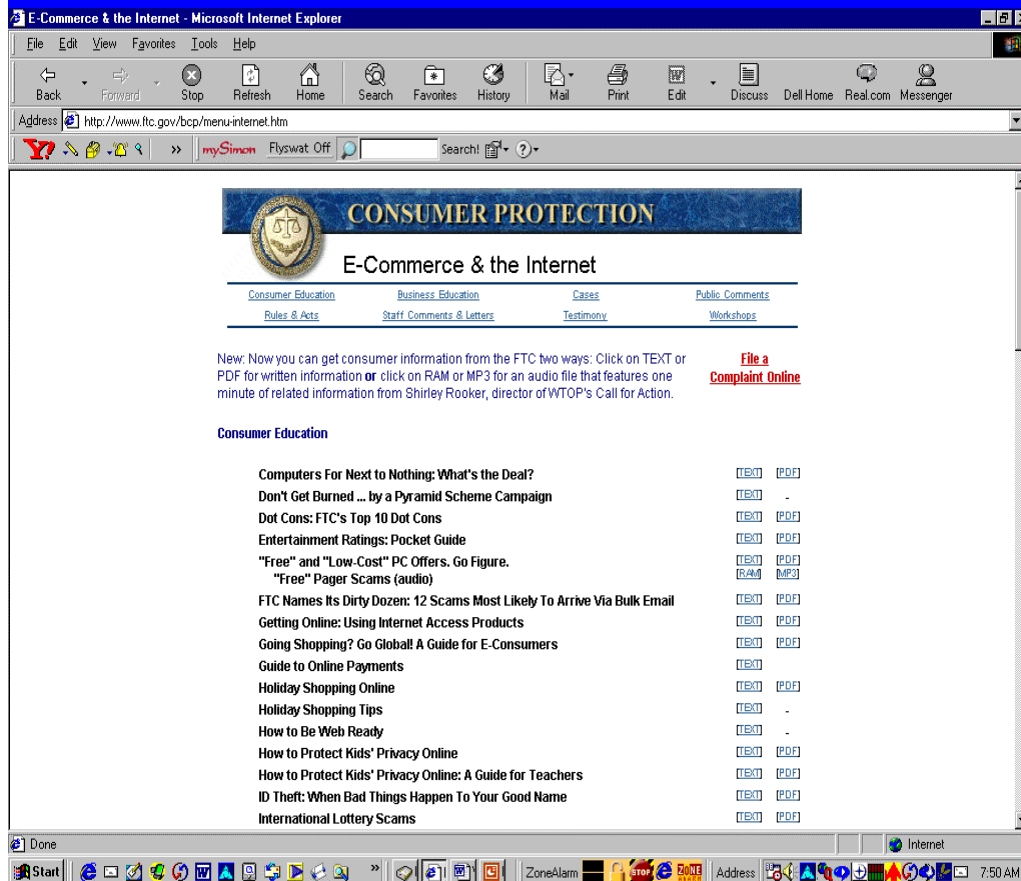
E-Commerce & the Internet - Microsoft Internet Explorer

File Edit View Favorites Tools Help

Back Forward Stop Refresh Home Search Favorites History Mail Print Edit Discuss Dell Home Real.com Messenger

Address http://www.ftc.gov/bcp/menu-internet.htm

» mySimon Flyswat Off Search!

CONSUMER PROTECTION

E-Commerce & the Internet

Consumer Education | Business Education | Cases | Public Comments
Rules & Acts | Staff Comments & Letters | Testimony | Workshops

New: Now you can get consumer information from the FTC two ways: Click on TEXT or PDF for written information **or** click on RAM or MP3 for an audio file that features one minute of related information from Shirley Rooker, director of WTOP's Call for Action.

File a Complaint Online

Consumer Education

| | | |
|---|---|---|
| Computers For Next to Nothing: What's the Deal? | [TEXT] | [PDF] |
| Don't Get Burned ... by a Pyramid Scheme Campaign | [TEXT] | - |
| Dot Cons: FTC's Top 10 Dot Cons | [TEXT] | [PDF] |
| Entertainment Ratings: Pocket Guide | [TEXT] | [PDF] |
| "Free" and "Low-Cost" PC Offers. Go Figure. | [TEXT] | [PDF] |
| "Free" Pager Scams (audio) | [RAM] | [MP3] |
| FTC Names Its Dirty Dozen: 12 Scams Most Likely To Arrive Via Bulk Email | [TEXT] | [PDF] |
| Getting Online: Using Internet Access Products | [TEXT] | [PDF] |
| Going Shopping? Go Global! A Guide for E-Consumers | [TEXT] | [PDF] |
| Guide to Online Payments | [TEXT] | |
| Holiday Shopping Online | [TEXT] | [PDF] |
| Holiday Shopping Tips | [TEXT] | - |
| How to Be Web Ready | [TEXT] | - |
| How to Protect Kids' Privacy Online | [TEXT] | [PDF] |
| How to Protect Kids' Privacy Online: A Guide for Teachers | [TEXT] | [PDF] |
| ID Theft: When Bad Things Happen To Your Good Name | [TEXT] | [PDF] |
| International Lottery Scams | [TEXT] | [PDF] |

Done | Internet

Start | ZoneAlarm | Address | 7:50 AM